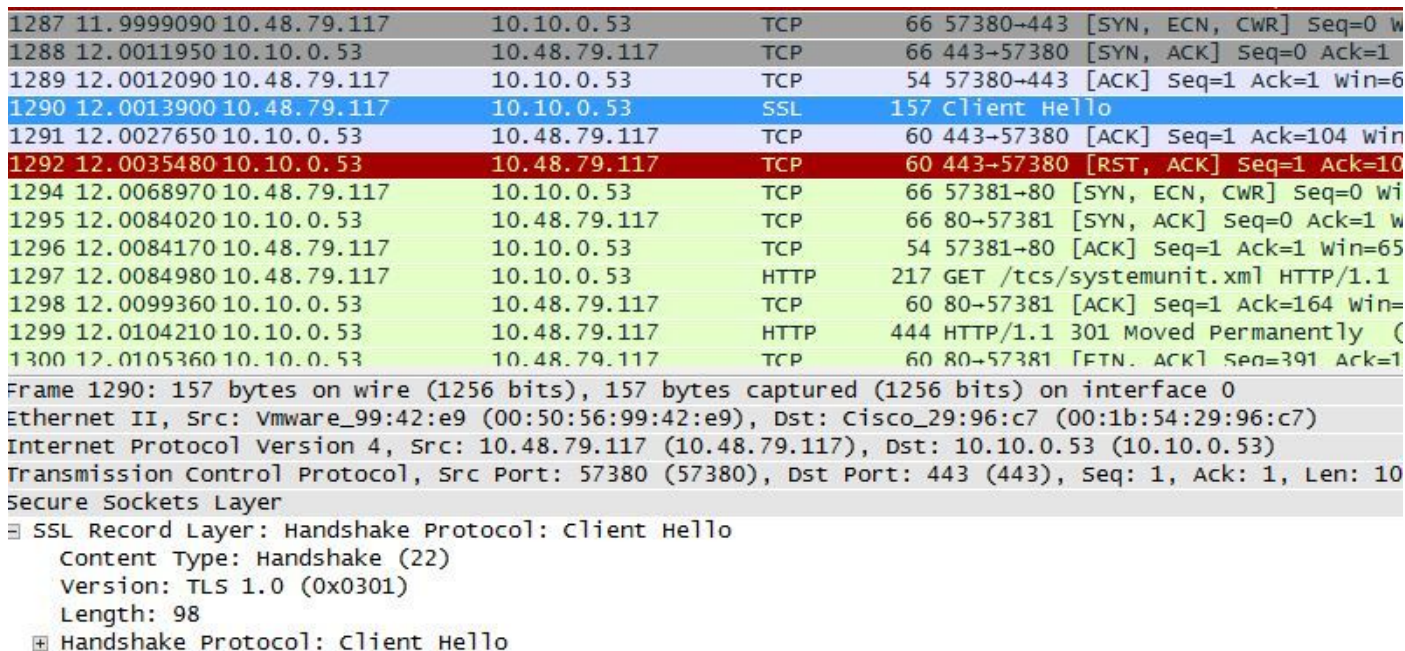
| | | | | | | |
|---|---|---|---|---|---|---|
| 1287 | 11.9999090 | 10.48.79.117 | 10.10.0.53 | TCP | 66 | 57380→443 [SYN, ECN, CWR] Seq=0 W |
| 1288 | 12.0011950 | 10.10.0.53 | 10.48.79.117 | TCP | 66 | 443→57380 [SYN, ACK] Seq=0 Ack=1 |
| 1289 | 12.0012090 | 10.48.79.117 | 10.10.0.53 | TCP | 54 | 57380→443 [ACK] Seq=1 Ack=1 Win=6 |
| 1290 | 12.0013900 | 10.48.79.117 | 10.10.0.53 | SSL | 157 | Client Hello |
| 1291 | 12.0027650 | 10.10.0.53 | 10.48.79.117 | TCP | 60 | 443→57380 [ACK] Seq=1 Ack=104 Win |
| 1292 | 12.0035480 | 10.10.0.53 | 10.48.79.117 | TCP | 60 | 443→57380 [RST, ACK] Seq=1 Ack=10 |
| 1294 | 12.0068970 | 10.48.79.117 | 10.10.0.53 | TCP | 66 | 57381→80 [SYN, ECN, CWR] Seq=0 Wi |
| 1295 | 12.0084020 | 10.10.0.53 | 10.48.79.117 | TCP | 66 | 80→57381 [SYN, ACK] Seq=0 Ack=1 W |
| 1296 | 12.0084170 | 10.48.79.117 | 10.10.0.53 | TCP | 54 | 57381→80 [ACK] Seq=1 Ack=1 Win=65 |
| 1297 | 12.0084980 | 10.48.79.117 | 10.10.0.53 | HTTP | 217 | GET /tcs/systemunit.xml HTTP/1.1 |
| 1298 | 12.0099360 | 10.10.0.53 | 10.48.79.117 | TCP | 60 | 80→57381 [ACK] Seq=1 Ack=164 Win= |
| 1299 | 12.0104210 | 10.10.0.53 | 10.48.79.117 | HTTP | 444 | HTTP/1.1 301 Moved Permanently ( |
| 1300 | 12.0105360 | 10.10.0.53 | 10.48.79.117 | TCP | 60 | 80→57381 [FIN, ACK] Seq=391 Ack=1 |

Frame 1290: 157 bytes on wire (1256 bits), 157 bytes captured (1256 bits) on interface 0
Ethernet II, Src: Vmware_99:42:e9 (00:50:56:99:42:e9), Dst: Cisco_29:96:c7 (00:1b:54:29:96:c7)
Internet Protocol Version 4, Src: 10.48.79.117 (10.48.79.117), Dst: 10.10.0.53 (10.10.0.53)
Transmission Control Protocol, Src Port: 57380 (57380), Dst Port: 443 (443), Seq: 1, Ack: 1, Len: 10
Secure Sockets Layer
⊟ SSL Record Layer: Handshake Protocol: Client Hello
Content Type: Handshake (22)
Version: TLS 1.0 (0x0301)
Length: 98
⊞ Handshake Protocol: Client Hello